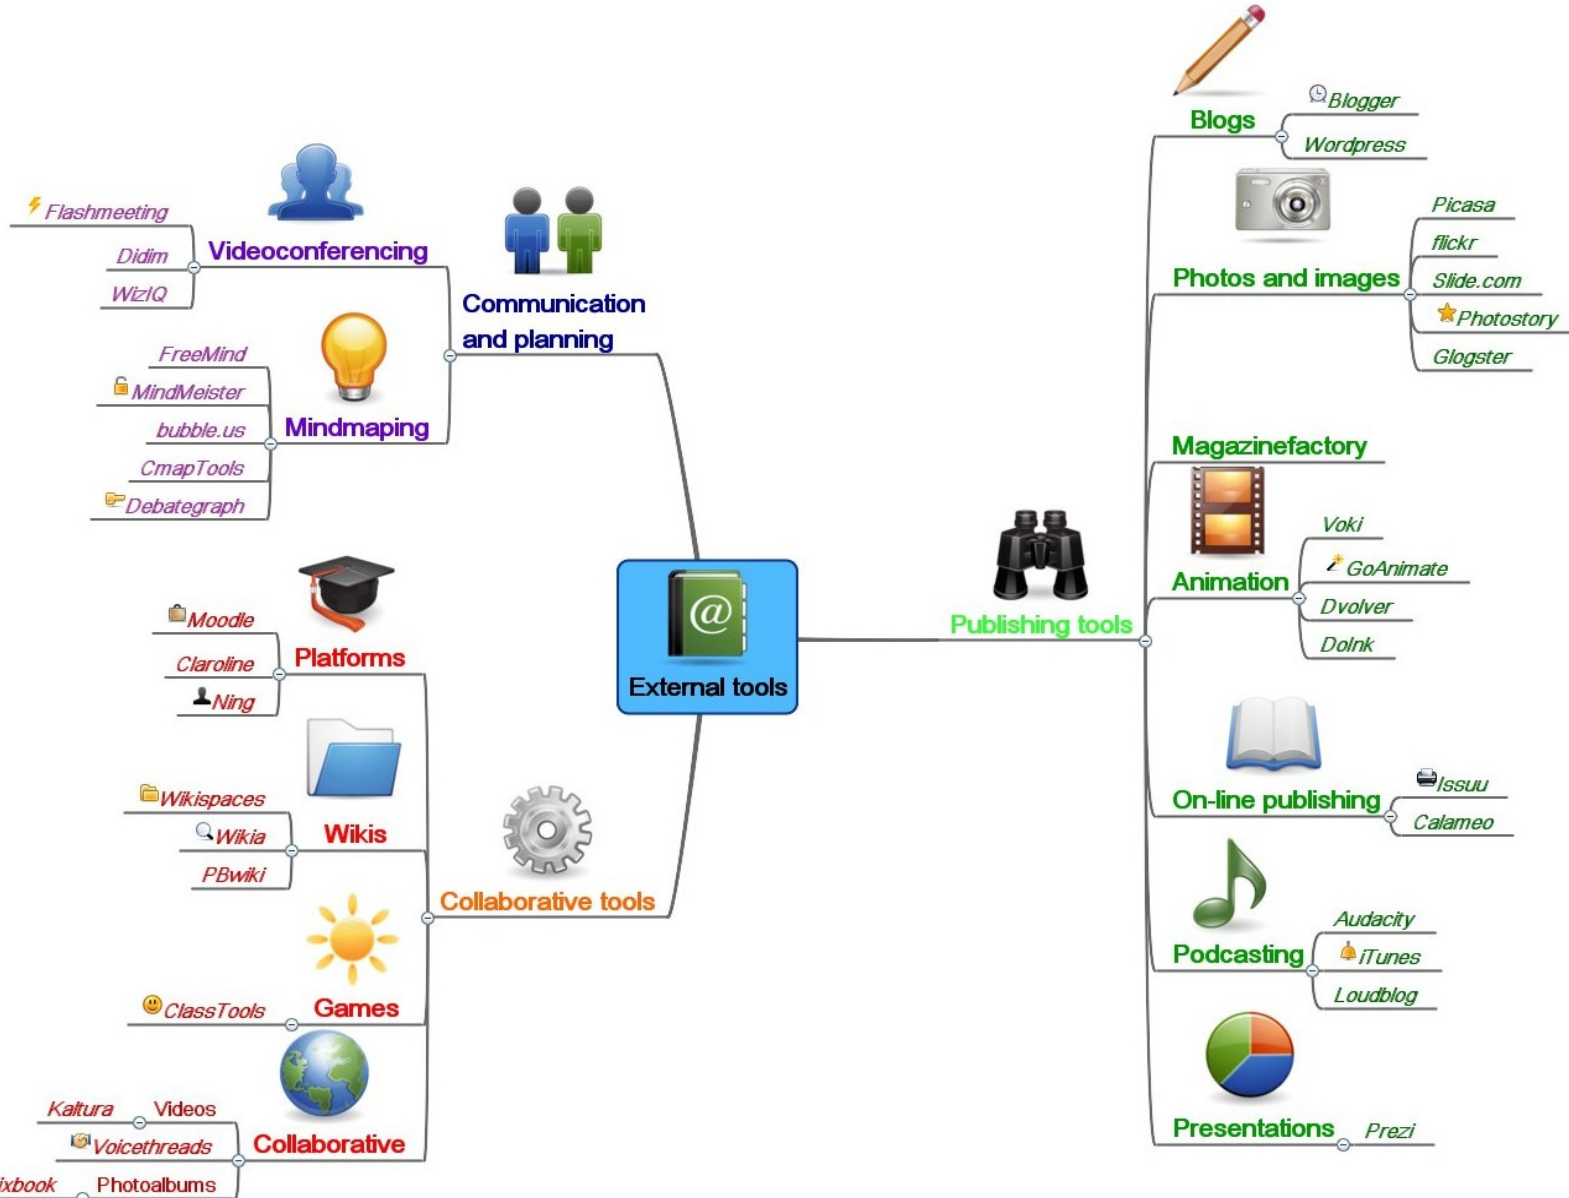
External tools

Communication and planning

Videoconferencing
Flashmeeting
Didim
WizIQ

Mindmaping
FreeMind
MindMeister
bubble.us
CmapTools
Debategraph

Collaborative tools

Platforms
Moodle
Claroline
Ning

Wikis
Wikispaces
Wikia
PBwiki

Games
ClassTools

Collaborative
Videos
Kaltura
Voicethreads
Photoalbums
ixbook

Publishing tools

Blogs
Blogger
Wordpress

Photos and images
Picasa
flickr
Slide.com
Photostory
Glogster

Magazinefactory

Animation
Voki
GoAnimate
Dvolver
Dolnk

On-line publishing
Issuu
Calameo

Podcasting
Audacity
iTunes
Loudblog

Presentations
Prezi